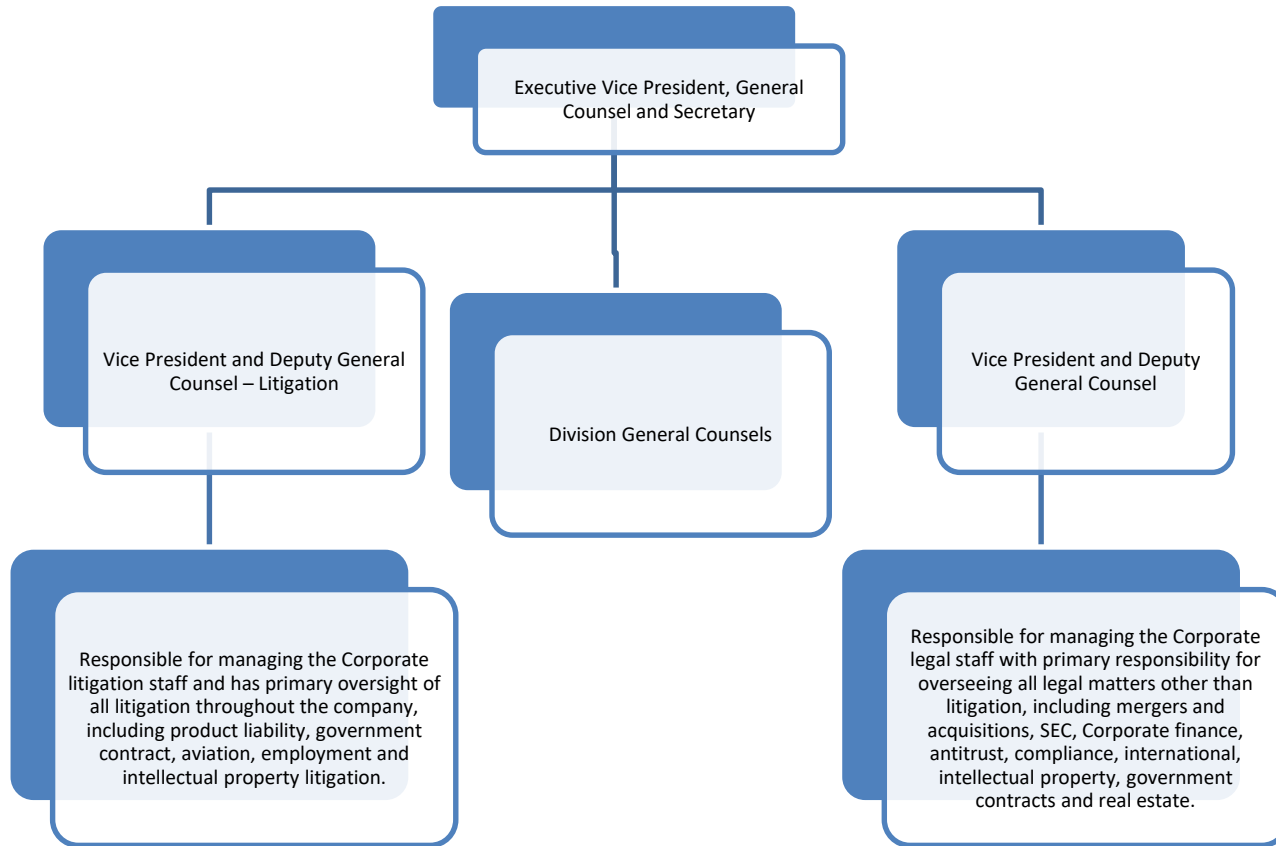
Executive Vice President, General Counsel and Secretary

Vice President and Deputy General Counsel – Litigation

Division General Counsels

Vice President and Deputy General Counsel

Responsible for managing the Corporate litigation staff and has primary oversight of all litigation throughout the company, including product liability, government contract, aviation, employment and intellectual property litigation.

Responsible for managing the Corporate legal staff with primary responsibility for overseeing all legal matters other than litigation, including mergers and acquisitions, SEC, Corporate finance, antitrust, compliance, international, intellectual property, government contracts and real estate.